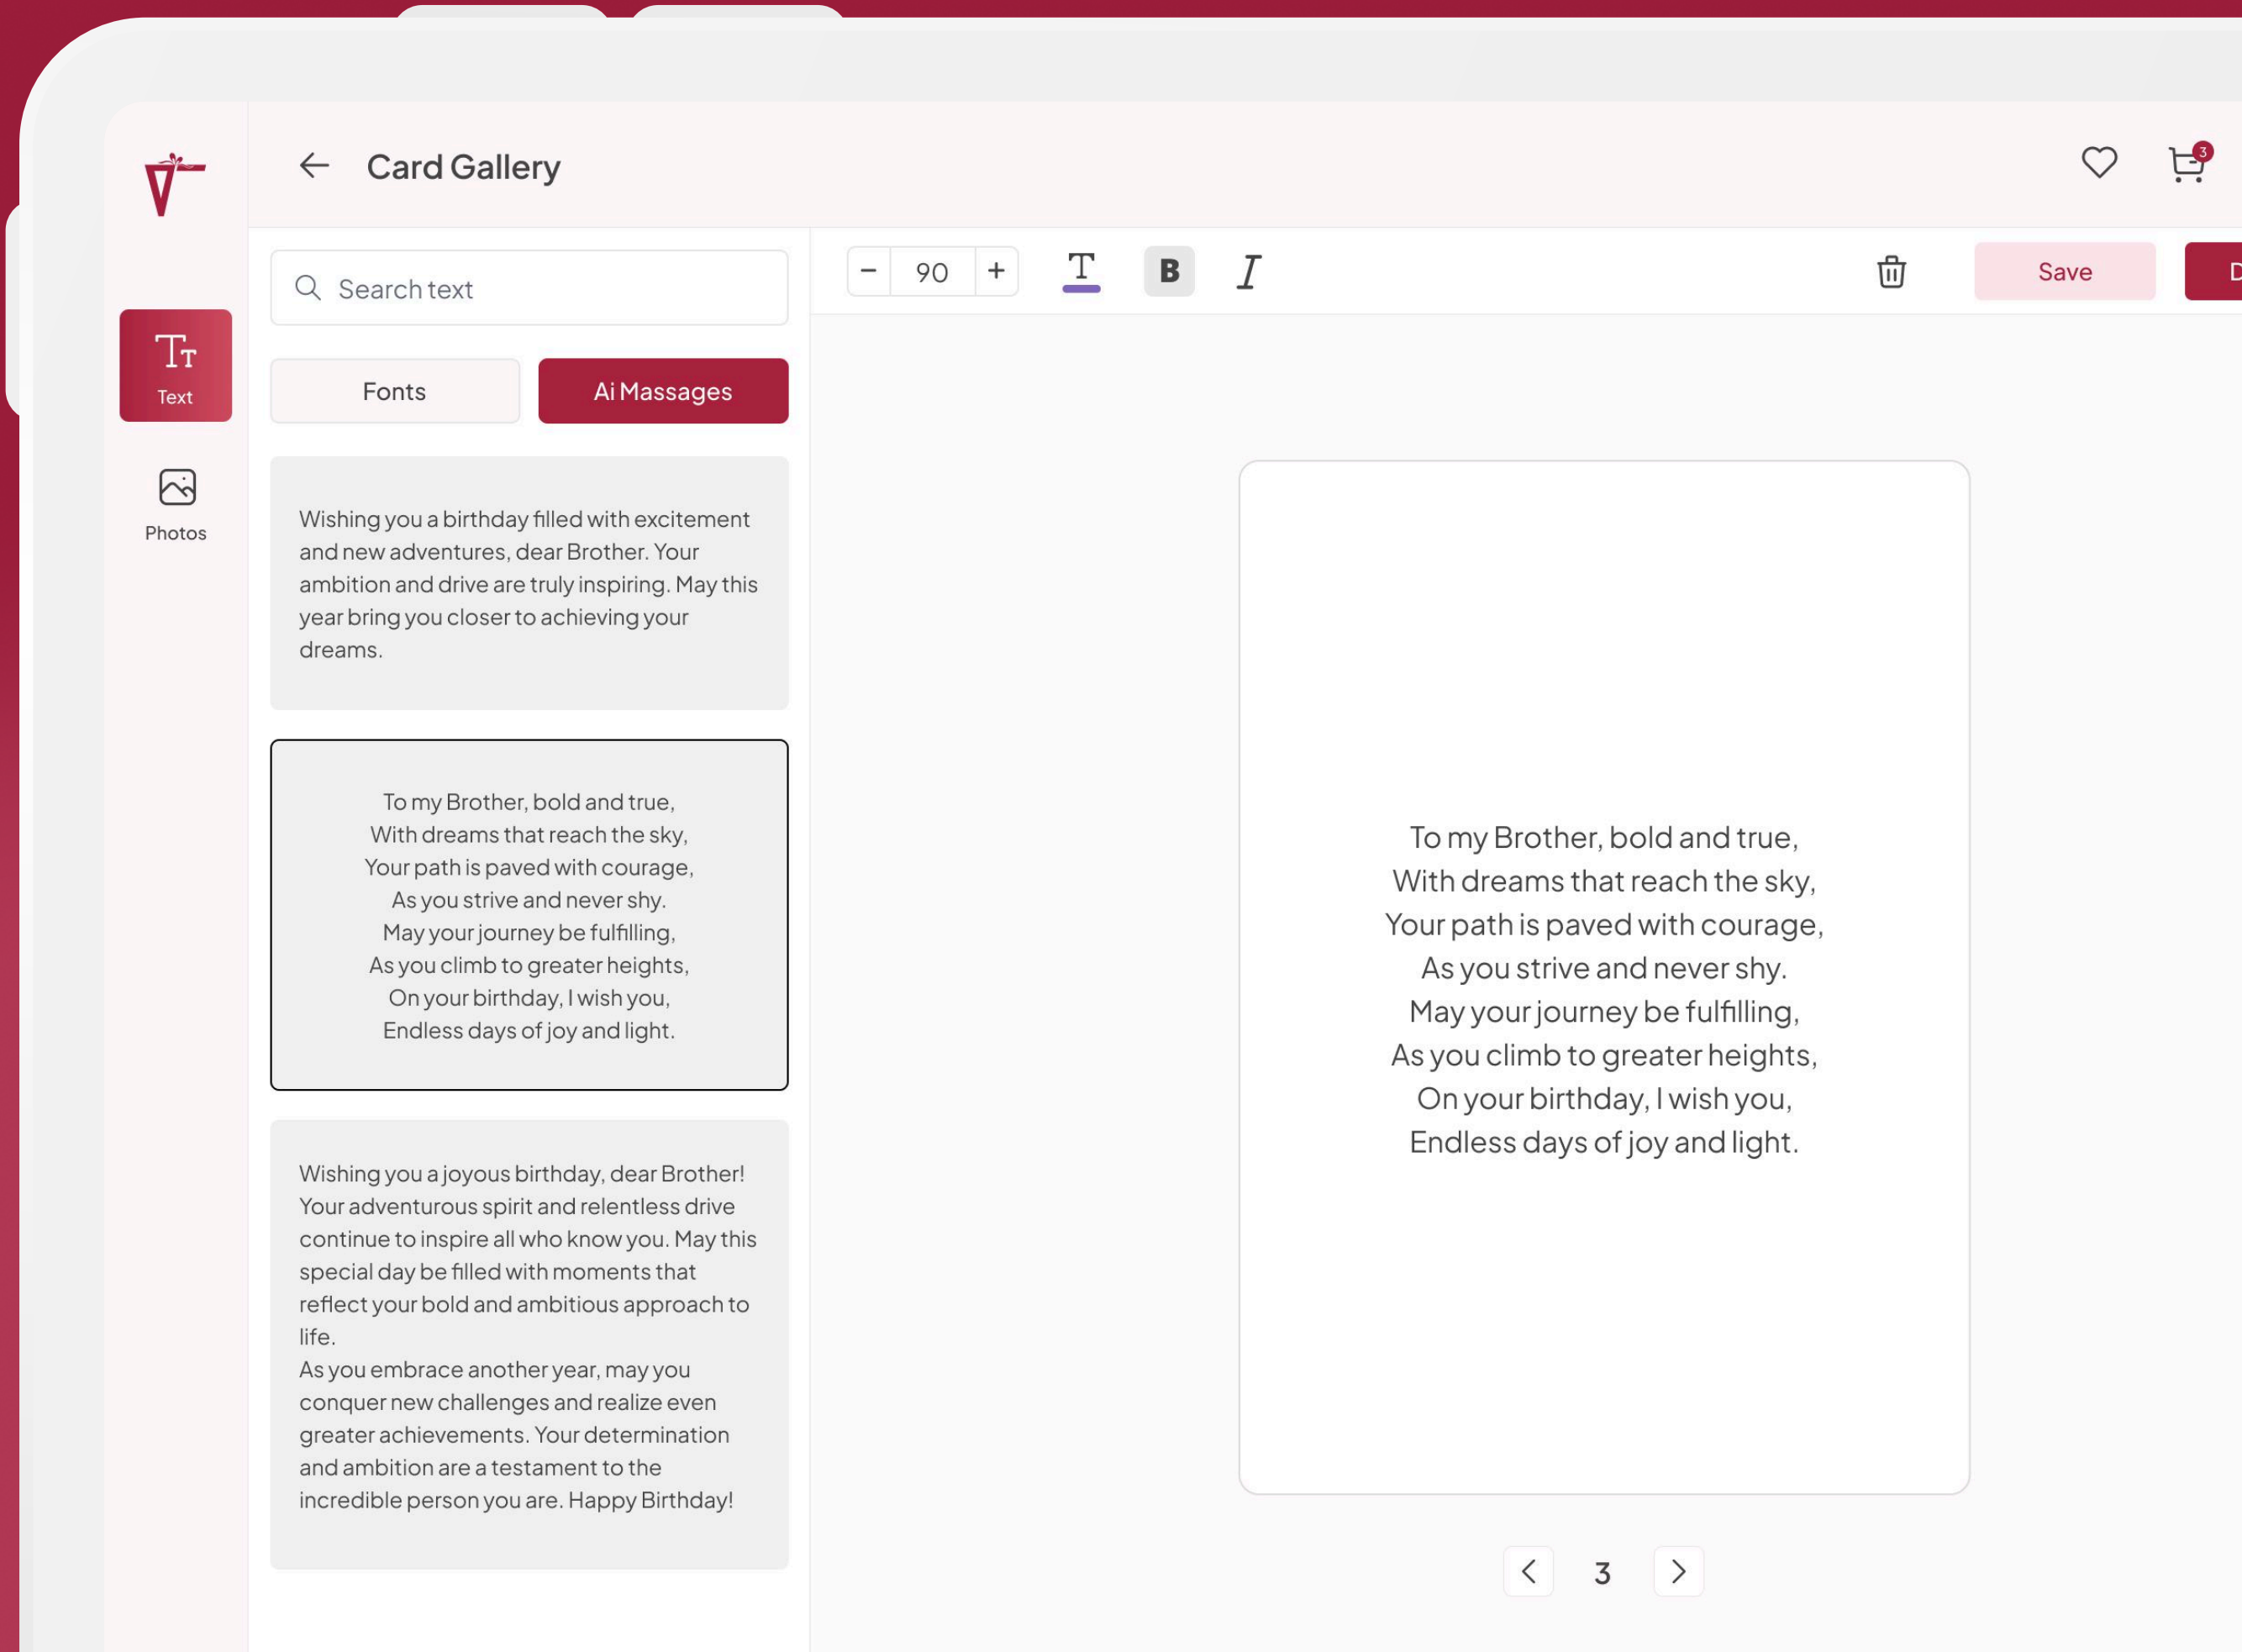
Card Gallery

3

Text

Photos

Search text

Fonts

Ai Massages

Wishing you a birthday filled with excitement and new adventures, dear Brother. Your ambition and drive are truly inspiring. May this year bring you closer to achieving your dreams.

To my Brother, bold and true,
With dreams that reach the sky,
Your path is paved with courage,
As you strive and never shy.
May your journey be fulfilling,
As you climb to greater heights,
On your birthday, I wish you,
Endless days of joy and light.

Wishing you a joyous birthday, dear Brother! Your adventurous spirit and relentless drive continue to inspire all who know you. May this special day be filled with moments that reflect your bold and ambitious approach to life.
As you embrace another year, may you conquer new challenges and realize even greater achievements. Your determination and ambition are a testament to the incredible person you are. Happy Birthday!

− 90 +

T

B

I

Save

D

To my Brother, bold and true,
With dreams that reach the sky,
Your path is paved with courage,
As you strive and never shy.
May your journey be fulfilling,
As you climb to greater heights,
On your birthday, I wish you,
Endless days of joy and light.

3